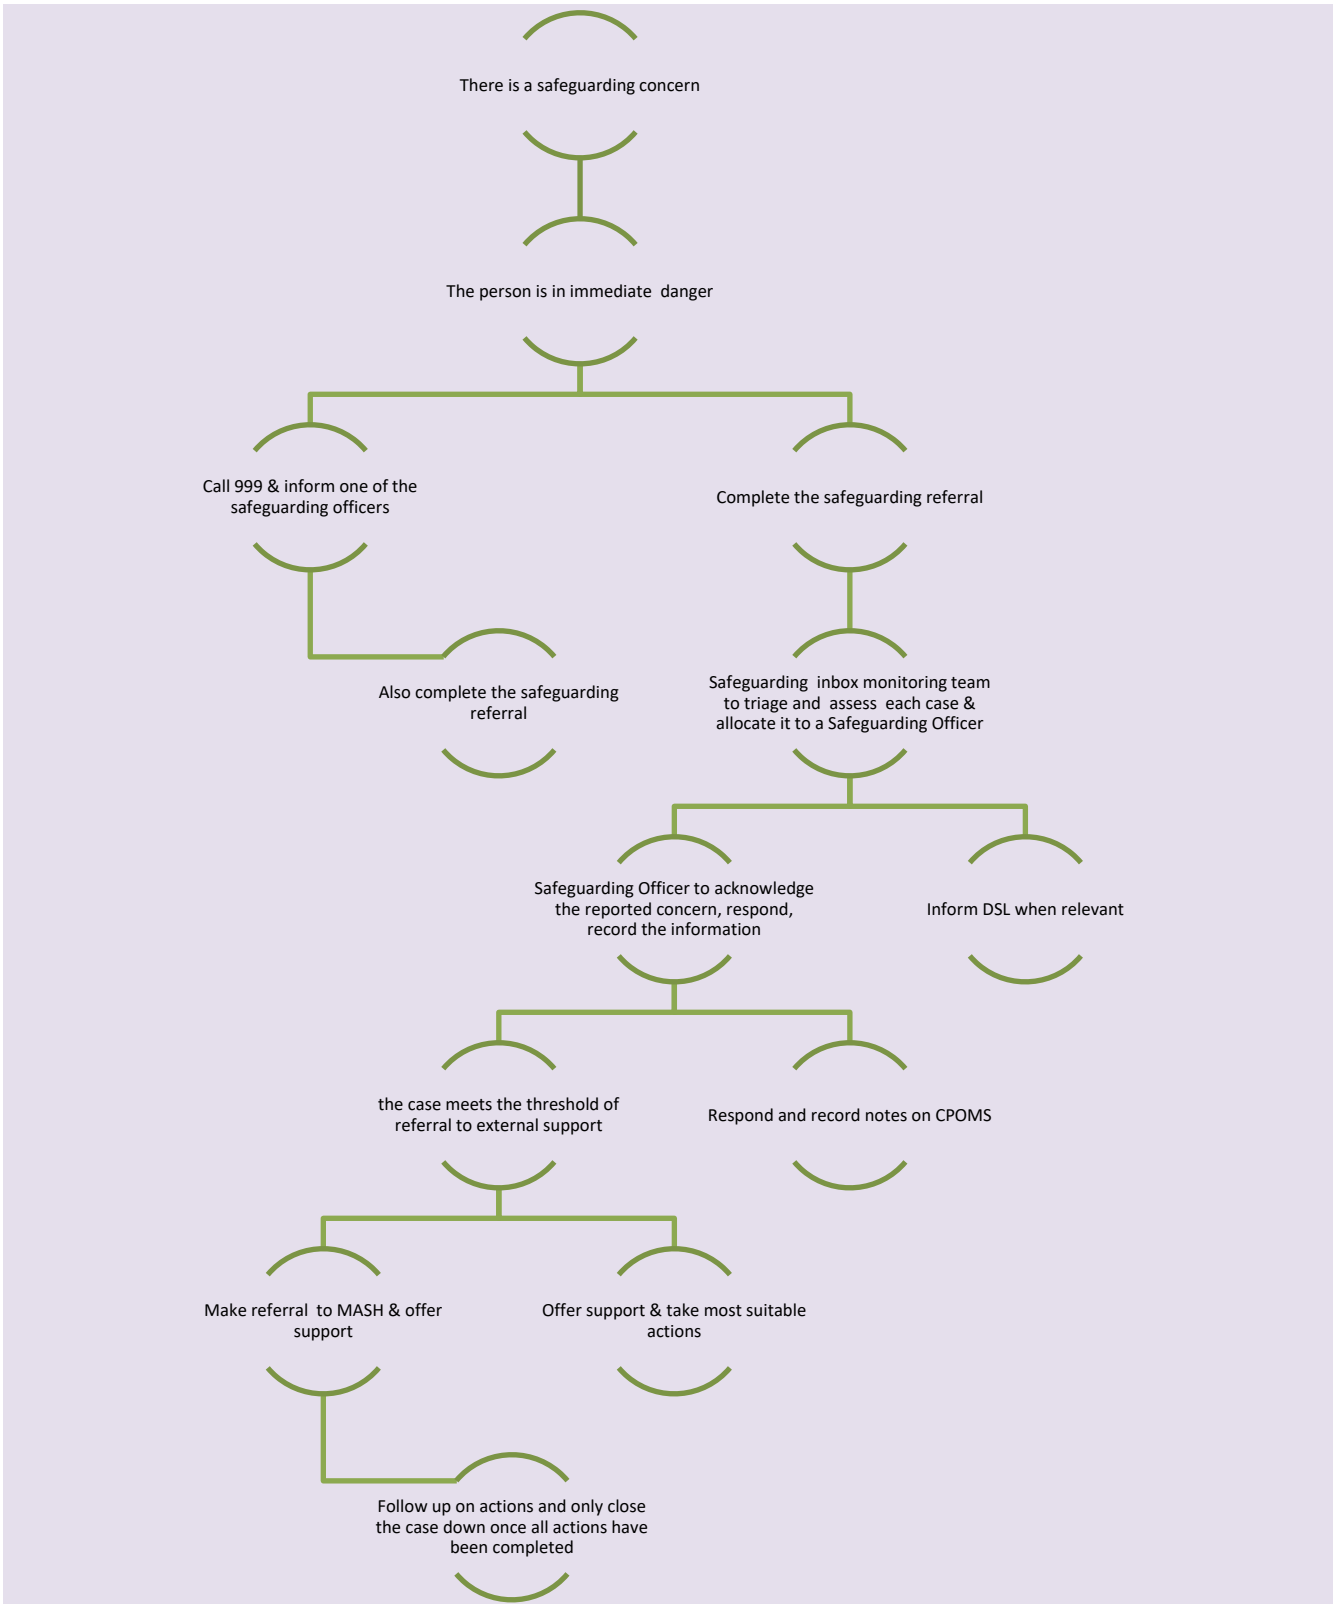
There is a safeguarding concern

The person is in immediate danger

Call 999 & inform one of the safeguarding officers

Complete the safeguarding referral

Also complete the safeguarding referral

Safeguarding inbox monitoring team to triage and assess each case & allocate it to a Safeguarding Officer

Safeguarding Officer to acknowledge the reported concern, respond, record the information

Inform DSL when relevant

the case meets the threshold of referral to external support

Respond and record notes on CPOMS

Make referral to MASH & offer support

Offer support & take most suitable actions

Follow up on actions and only close the case down once all actions have been completed